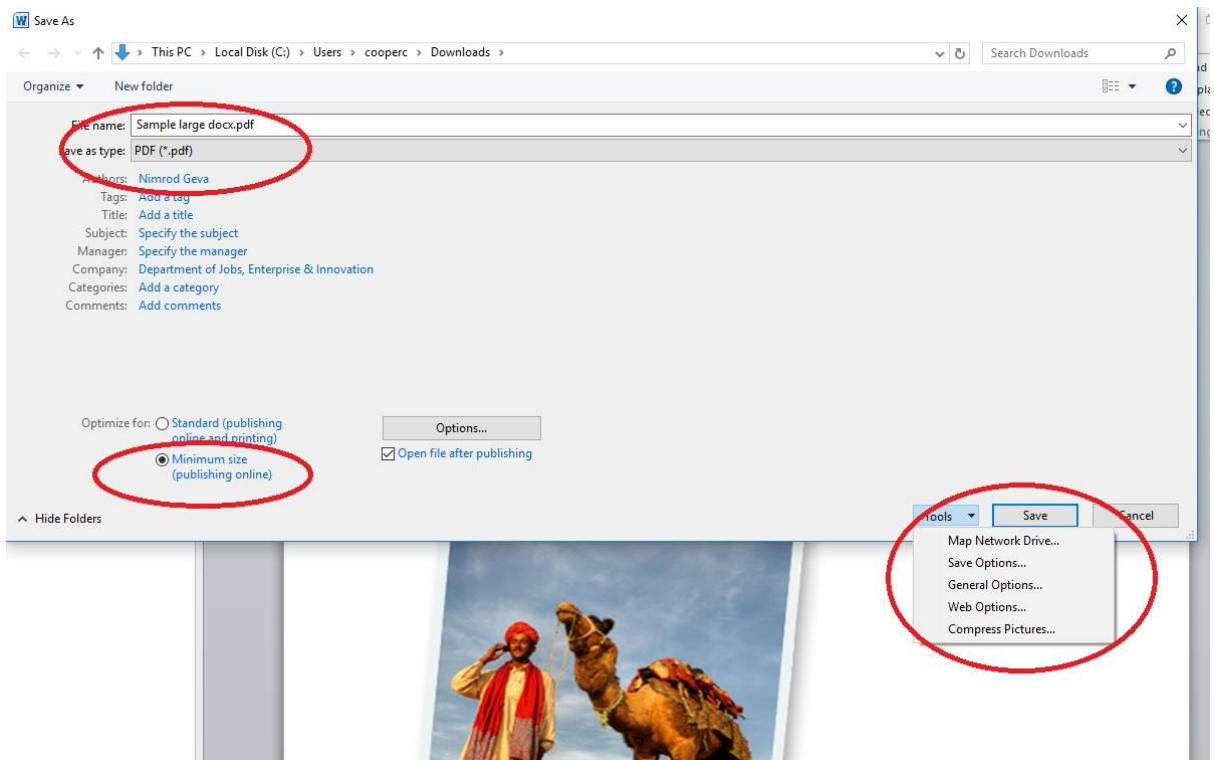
Save As

This PC > Local Disk (C:) > Users > cooperc > Downloads >

Search Downloads

Organize ▾ New folder

File name: Sample large docx.pdf

Save as type: PDF (*.pdf)

Authors: Nimrod Geva

Tags: Add a tag

Title: Add a title

Subject: Specify the subject

Manager: Specify the manager

Company: Department of Jobs, Enterprise & Innovation

Categories: Add a category

Comments: Add comments

Optimize for: Standard (publishing online and printing)

Minimum size (publishing online)

Options...

Open file after publishing

^ Hide Folders

Tools ▾ Save Cancel

Map Network Drive...

Save Options...

General Options...

Web Options...

Compress Pictures...